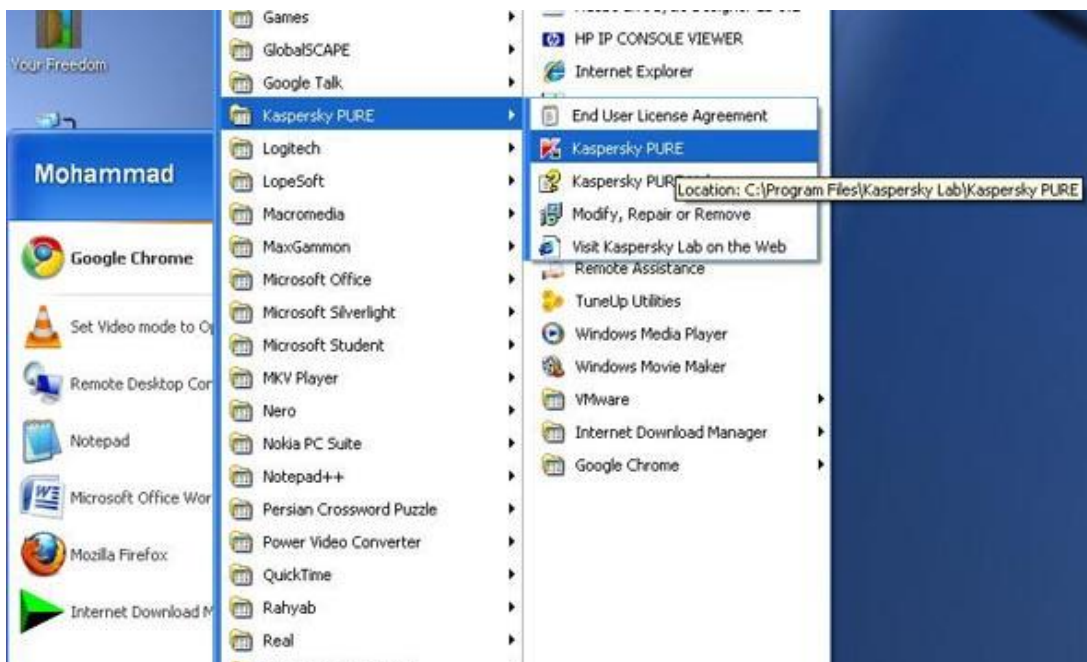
Your Freedom

Mohammad

Google Chrome

Set Video mode to O

Remote Desktop Cor

Notepad

Microsoft Office Wor

Mozilla Firefox

Internet Download M

Games
GlobalSCAPE
Google Talk
Kaspersky PURE
Logitech
LopeSoft
Macromedia
MaxGammon
Microsoft Office
Microsoft Silverlight
Microsoft Student
MKV Player
Nero
Nokia PC Suite
Notepad++
Persian Crossword Puzzle
Power Video Converter
QuickTime
Rahyab
Real

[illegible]
HP IP CONSOLE VIEWER
Internet Explorer
End User License Agreement
Kaspersky PURE
Kaspersky PUR
Location: C:\Program Files\Kaspersky Lab\Kaspersky PURE
Modify, Repair or Remove
Visit Kaspersky Lab on the Web
Remote Assistance
TuneUp Utilities
Windows Media Player
Windows Movie Maker
VMware
Internet Download Manager
Google Chrome